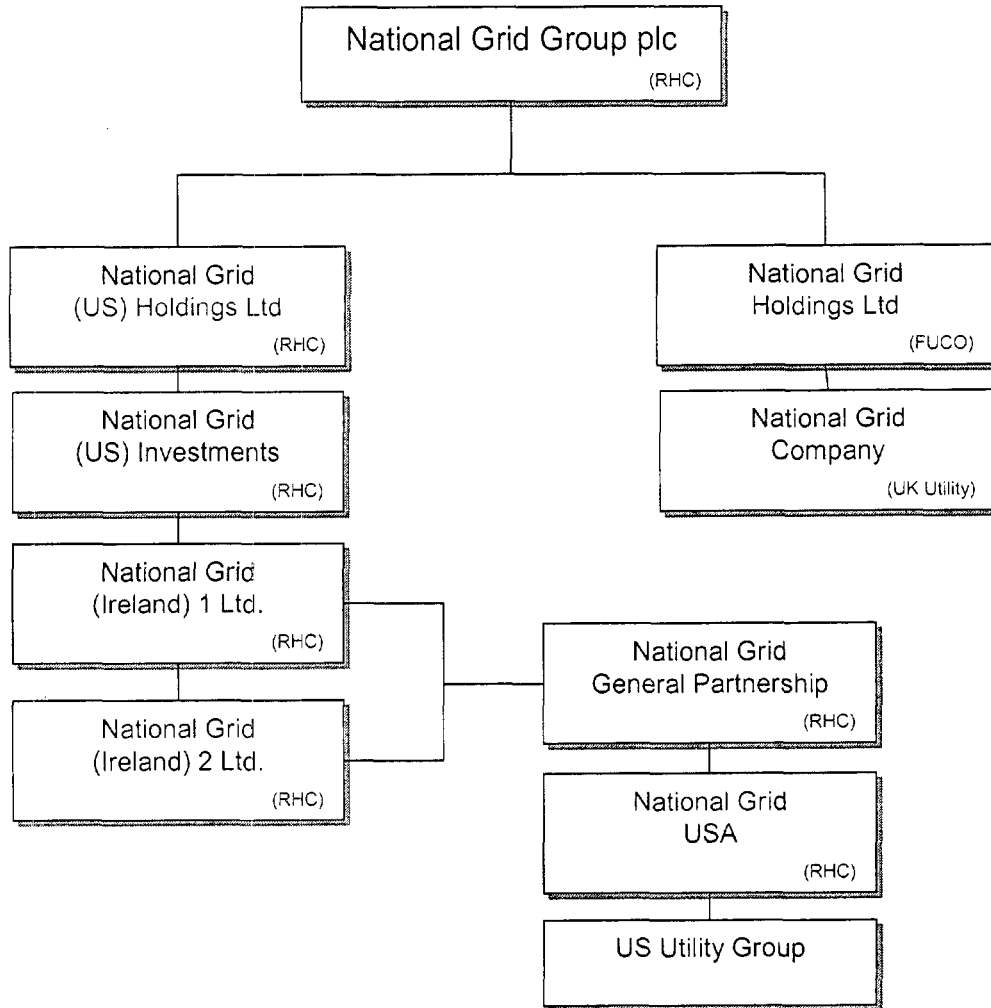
National Grid Group plc
(RHC)

National Grid
(US) Holdings Ltd
(RHC)

National Grid
Holdings Ltd
(FUCO)

National Grid
(US) Investments
(RHC)

National Grid
Company
(UK Utility)

National Grid
(Ireland) 1 Ltd.
(RHC)

National Grid
General Partnership
(RHC)

National Grid
(Ireland) 2 Ltd.
(RHC)

National Grid
USA
(RHC)

US Utility Group